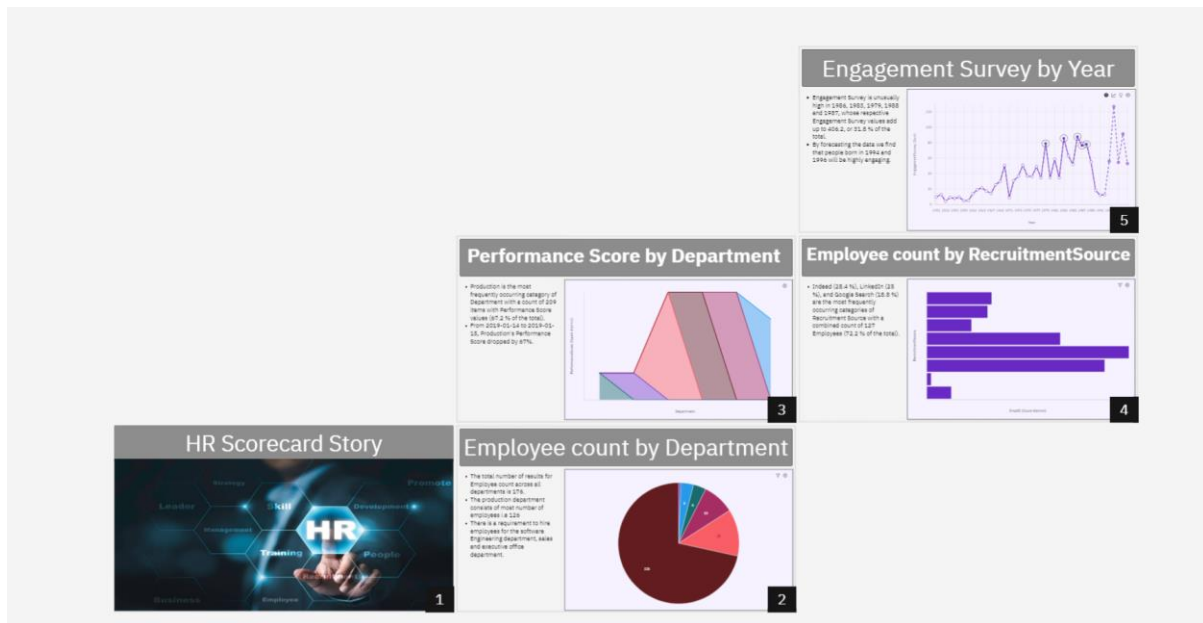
Engagement Survey by Year

• Engagement Survey is unusually high in 1956, 1983, 1979, 1988 and 1987, whose respective Engagement Survey values add up to 406.2, or 31.5 % of the total.
• By forecasting the data we find that people born in 1994 and 1996 will be highly engaging.

5

Performance Score by Department

• Production is the most frequently occurring category of Department with a count of 209 items with Performance Score values (67.2 % of the total).
• From 2019-01-14 to 2019-01-18, Production's Performance Score dropped by 67%.

3

Employee count by RecruitmentSource

• Indeed (28.4 %), LinkedIn (25 %), and Google Search (18.8 %) are the most frequently occurring categories of Recruitment Source with a combined count of 137 Employees (72.2 % of the total).

4

HR Scorecard Story

Strategy
Leader
Skill
Development
Promote
Management
HR
Training
People
Business
Employee

1

Employee count by Department

• The total number of results for Employee count across all departments is 179.
• The production department consists of most number of employees i.e 126
• There is a requirement to hire employees for the software Engineering department, sales and executive office department.

2